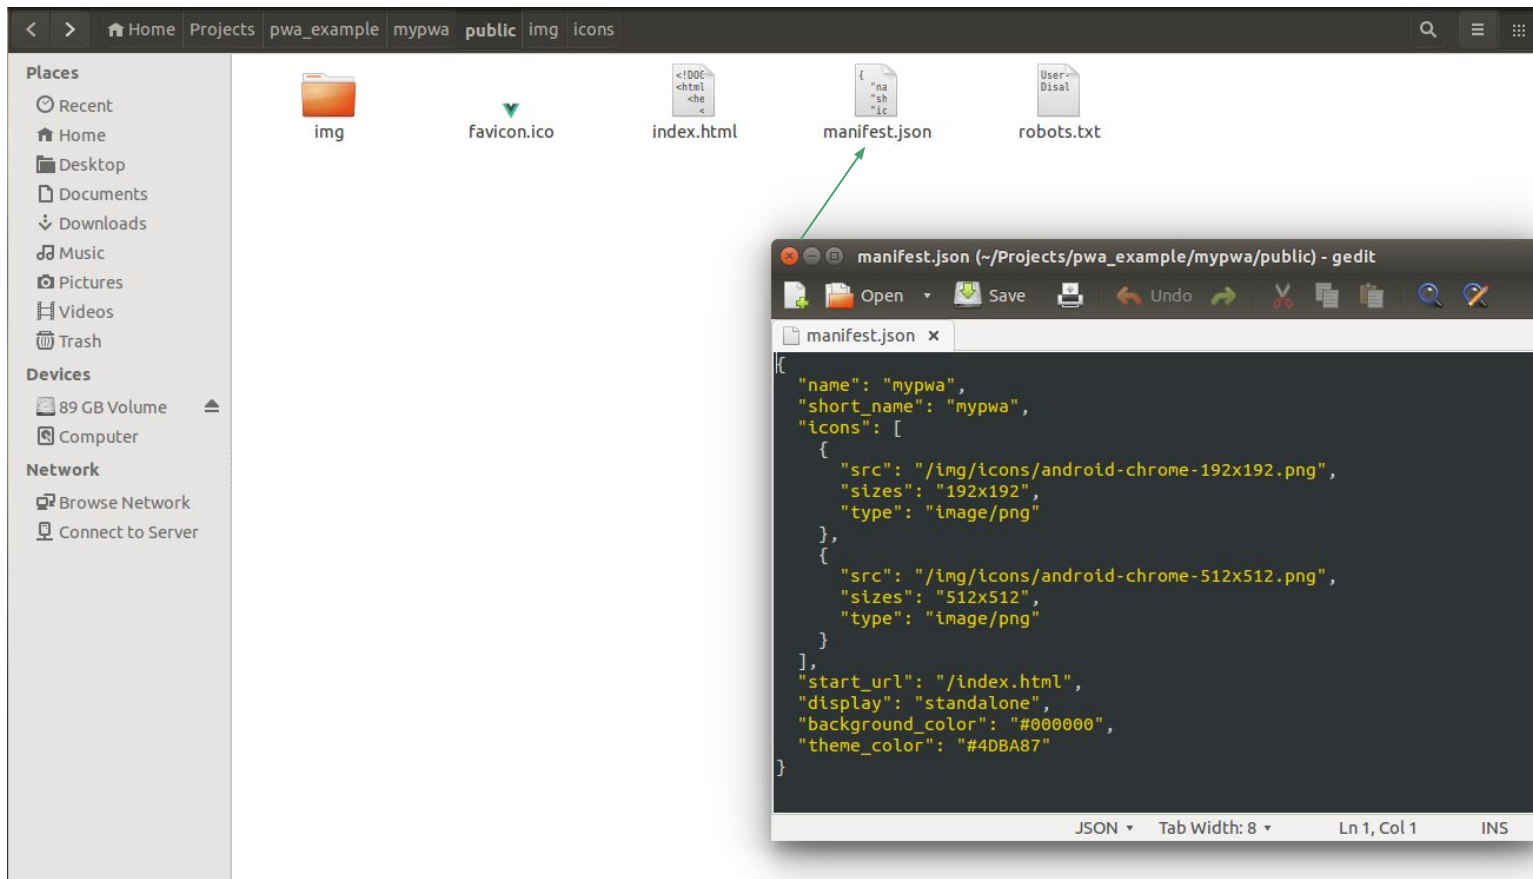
Home Projects pwa_example mypwa public img icons

Places
Recent
Home
Desktop
Documents
Downloads
Music
Pictures
Videos
Trash
Devices
89 GB Volume
Computer
Network
Browse Network
Connect to Server

img
favicon.ico
<!DOC <html <he <
index.html
{ "na "sh "ic
manifest.json
User- Disal
robots.txt

manifest.json (~/Projects/pwa_example/mypwa/public) - gedit
Open Save Undo
manifest.json ×

{
  "name": "mypwa",
  "short_name": "mypwa",
  "icons": [
    {
      "src": "/img/icons/android-chrome-192x192.png",
      "sizes": "192x192",
      "type": "image/png"
    },
    {
      "src": "/img/icons/android-chrome-512x512.png",
      "sizes": "512x512",
      "type": "image/png"
    }
  ],
  "start_url": "/index.html",
  "display": "standalone",
  "background_color": "#000000",
  "theme_color": "#4DBA87"
}

JSON Tab Width: 8 Ln 1, Col 1 INS